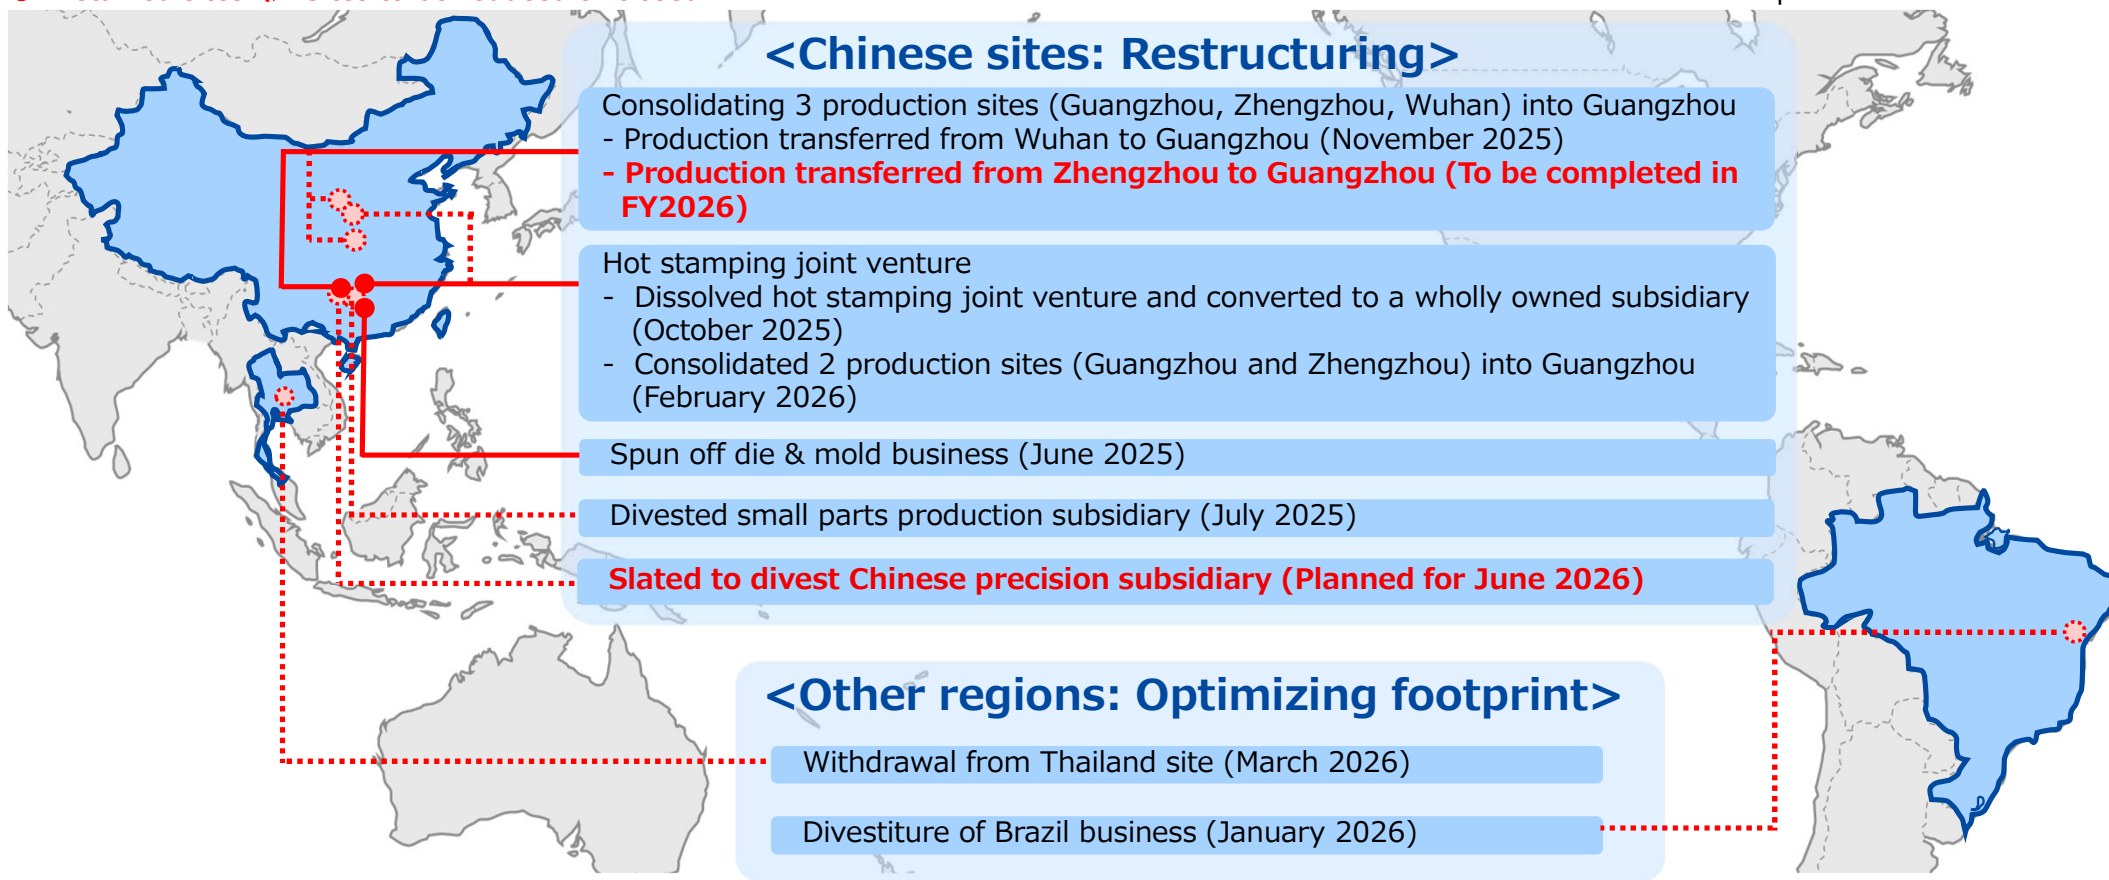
<Chinese sites: Restructuring>

Consolidating 3 production sites (Guangzhou, Zhengzhou, Wuhan) into Guangzhou
- Production transferred from Wuhan to Guangzhou (November 2025)
- Production transferred from Zhengzhou to Guangzhou (To be completed in FY2026)

Hot stamping joint venture
- Dissolved hot stamping joint venture and converted to a wholly owned subsidiary (October 2025)
- Consolidated 2 production sites (Guangzhou and Zhengzhou) into Guangzhou (February 2026)

Spun off die & mold business (June 2025)

Divested small parts production subsidiary (July 2025)

Slated to divest Chinese precision subsidiary (Planned for June 2026)

<Other regions: Optimizing footprint>

Withdrawal from Thailand site (March 2026)

Divestiture of Brazil business (January 2026)